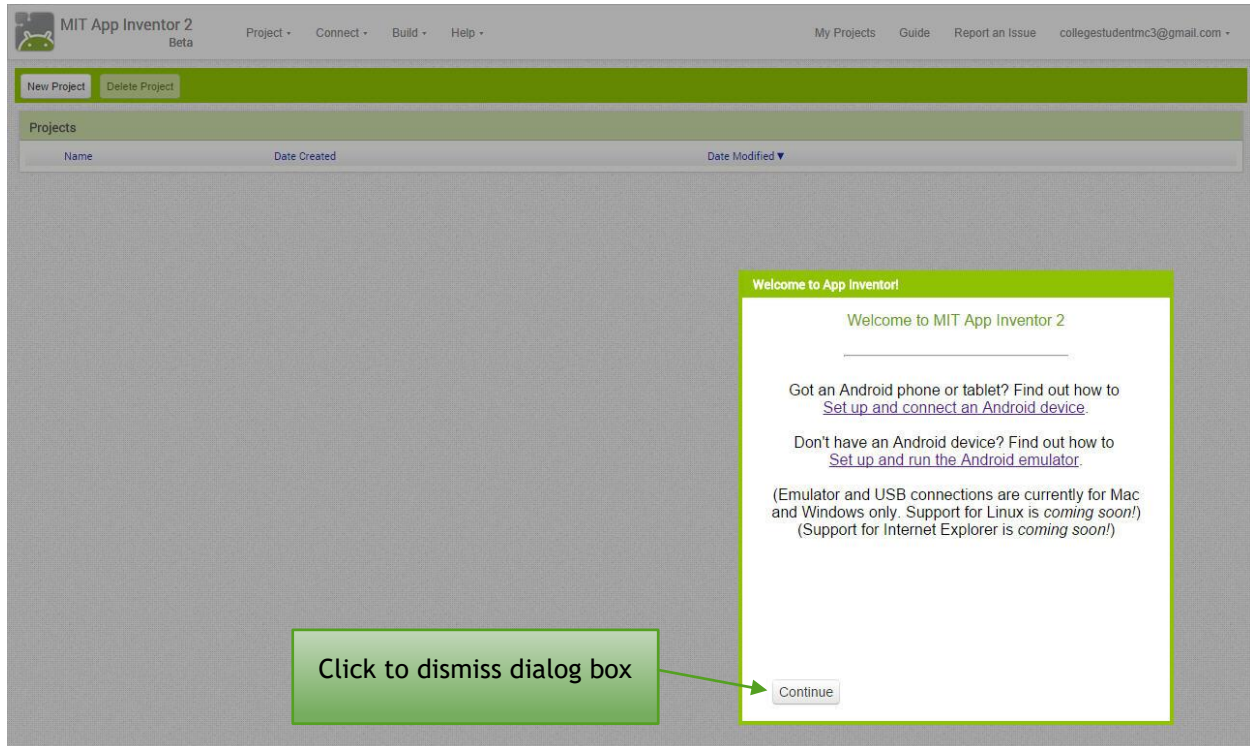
MIT App Inventor 2
Beta

Project ▾ Connect ▾ Build ▾ Help ▾

My Projects Guide Report an Issue collegestudentmc3@gmail.com ▾

New Project Delete Project

Projects

| Name | Date Created | Date Modified ▼ |
|---|---|---|

Welcome to App Inventor!

Welcome to MIT App Inventor 2

Got an Android phone or tablet? Find out how to Set up and connect an Android device.

Don't have an Android device? Find out how to Set up and run the Android emulator.

(Emulator and USB connections are currently for Mac and Windows only. Support for Linux is *coming soon!*)
(Support for Internet Explorer is *coming soon!*)

Click to dismiss dialog box

Continue